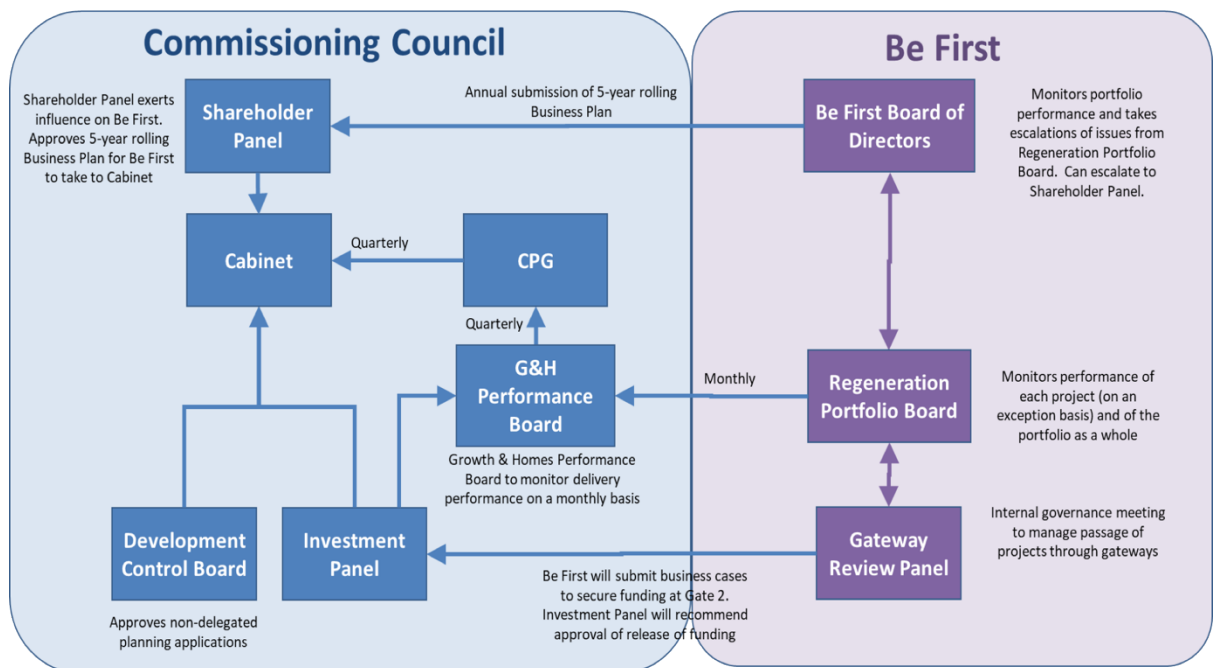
Commissioning Council

Be First

Shareholder Panel exerts influence on Be First. Approves 5-year rolling Business Plan for Be First to take to Cabinet

Shareholder Panel

Annual submission of 5-year rolling Business Plan

Be First Board of Directors

Monitors portfolio performance and takes escalations of issues from Regeneration Portfolio Board. Can escalate to Shareholder Panel.

Cabinet

Quarterly

CPG

Quarterly

G&H Performance Board

Growth & Homes Performance Board to monitor delivery performance on a monthly basis

Monthly

Regeneration Portfolio Board

Monitors performance of each project (on an exception basis) and of the portfolio as a whole

Internal governance meeting to manage passage of projects through gateways

Development Control Board

Approves non-delegated planning applications

Investment Panel

Be First will submit business cases to secure funding at Gate 2. Investment Panel will recommend approval of release of funding

Gateway Review Panel